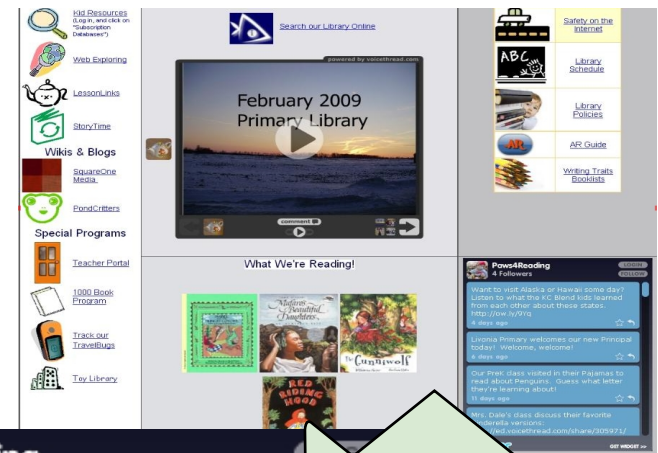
Kid Resources (Log-in, and click on "Subscription Databases")

Web Exploring

LessonLinks

StoryTime

Wikis & Blogs

SquareOne Media

PondCritters

Special Programs

Teacher Portal

1000 Book Program

Track our TravelBugs

Toy Library

Search our Library Online

powered by voicethread.com

February 2009
Primary Library

comment

What We're Reading!

Mufaro's Beautiful Daughters

The Cunning Wolf

Red Riding Hood

Safety on the Internet

ABC

Library Schedule

Library Policies

AR

AR Guide

Writing Traits Booklists

Paws4Reading
4 Followers

LOGIN

FOLLOW

Want to visit Alaska or Hawaii some day? Listen to what the KC Blend kids learned from each other about these states. http://ow.ly/9Yq
4 days ago

Livonia Primary welcomes our new Principal today! Welcome, welcome!
4 days ago

Our PreK class visited in their Pajamas to read about Penguins. Guess what letter they're learning about!
11 days ago

Mrs. Dale's class discuss their favorite Cinderella versions: http://ed.voicethread.com/share/305971/

GET WIDGET >>